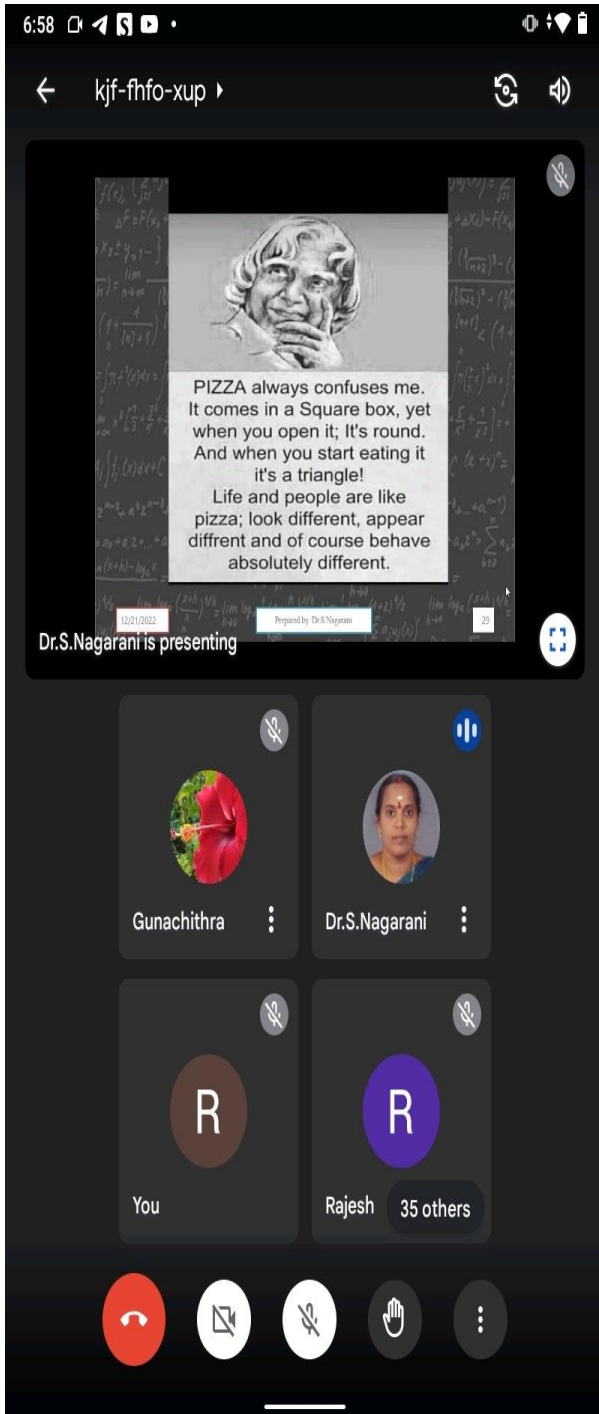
6:58

kjf-fhfo-xup

PIZZA always confuses me. It comes in a Square box, yet when you open it; It's round. And when you start eating it it's a triangle!
Life and people are like pizza; look different, appear diffrent and of course behave absolutely different.

12/21/2022 Prepared by Dr.S.Nagarani 29

Dr.S.Nagarani is presenting

Gunachithra

Dr.S.Nagarani

R
You

R
Rajesh 35 others